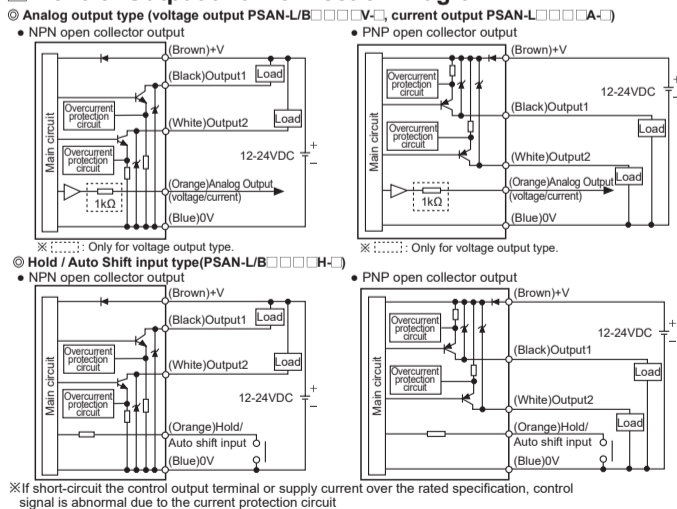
◎ Analog output type (voltage output PSAN-L/B□□□□V-□, current output PSAN-L□□□□A-□)

• NPN open collector output

(Brown)+V
(Black)Output1
Load
Overcurrent protection circuit
(White)Output2
Load
Overcurrent protection circuit
Main circuit
12-24VDC
(Orange)Analog Output (voltage/current)
1kΩ
(Blue)0V

※ [ ]: Only for voltage output type.

• PNP open collector output

(Brown)+V
Overcurrent protection circuit
12-24VDC
(Black)Output1
Load
Overcurrent protection circuit
Main circuit
(White)Output2
(Orange)Analog Output (voltage/current)
Load
1kΩ
(Blue)0V

※ [ ]: Only for voltage output type.

◎ Hold / Auto Shift input type(PSAN-L/B□□□□H-□)

• NPN open collector output

(Brown)+V
(Black)Output1
Load
Overcurrent protection circuit
(White)Output2
Load
Overcurrent protection circuit
Main circuit
12-24VDC
(Orange)Hold/ Auto shift input
(Blue)0V

• PNP open collector output

(Brown)+V
Overcurrent protection circuit
12-24VDC
(Black)Output1
Load
Overcurrent protection circuit
Main circuit
(White)Output2
(Orange)Hold/ Auto shift input
Load
(Blue)0V

※If short-circuit the control output terminal or supply current over the rated specification, control signal is abnormal due to the current protection circuit